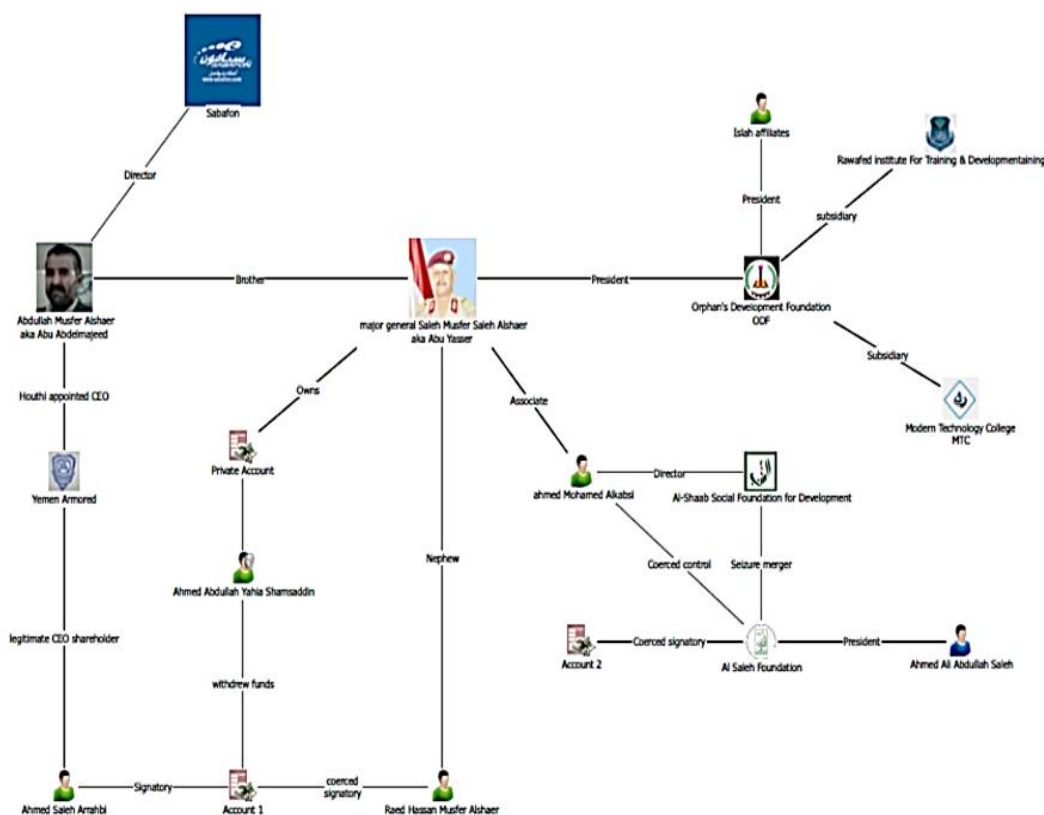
Sabafon

Director

Islah affiliates

President

Rawafed Institute For Training & Developmentaining

subsidiary

Abdullah Musfer Alshaer
aka Abu Abdelmajeed

Brother

major general Saleh Musfer Saleh Alshaer
aka Abu Yasser

President

Orphan's Development Foundation
ODF

Subsidiary

Modern Technology College
MTC

Houthi appointed CEO

Owns

Associate

Yemen Armored

Private Account

ahmed Mohamed Alkabsi

Director

Al-Shaab Social Foundation for Development

Nephew

Ahmed Abdullah Yahia Shamsaddin

Coerced control

Seizure merger

legitimate CEO shareholder

Account 2

Coerced signatory

Al Saleh Foundation

President

Ahmed Ali Abdullah Saleh

withdrew funds

Ahmed Saleh Arrahbi

Signatory

Account 1

coerced signatory

Raed Hassan Musfer Alshaer